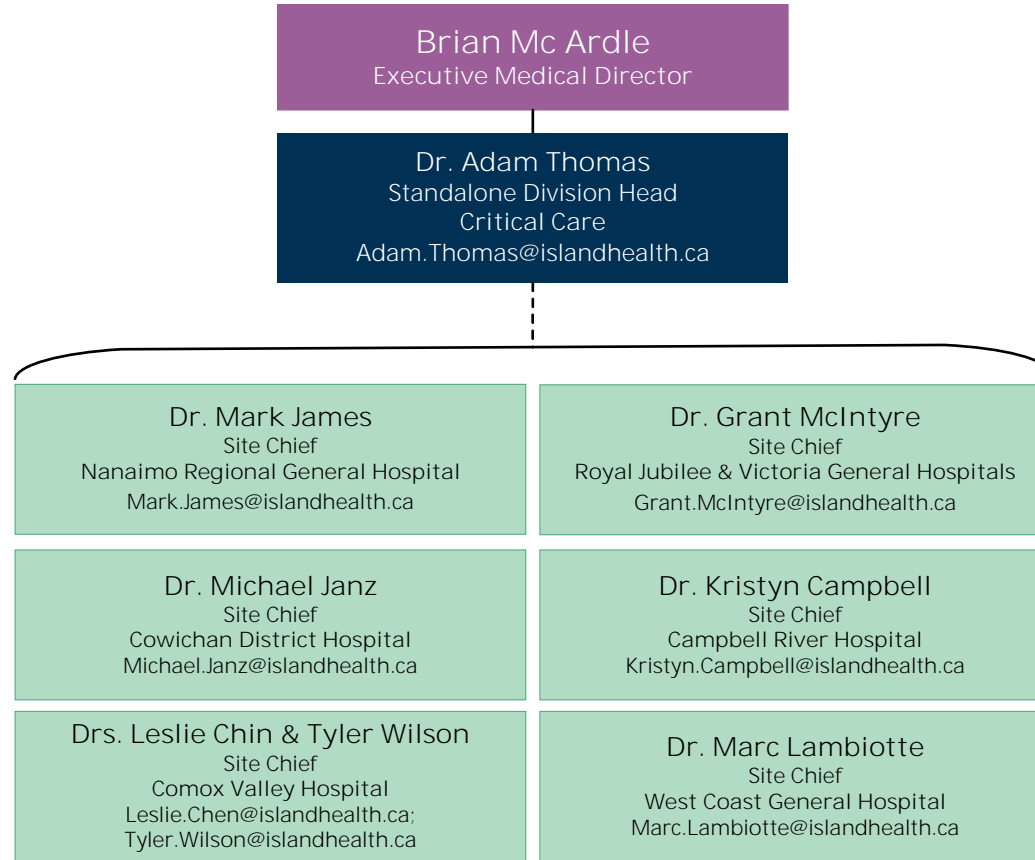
Brian Mc Ardle
Executive Medical Director

Dr. Adam Thomas
Standalone Division Head
Critical Care
Adam.Thomas@islandhealth.ca

Dr. Mark James
Site Chief
Nanaimo Regional General Hospital
Mark.James@islandhealth.ca

Dr. Grant McIntyre
Site Chief
Royal Jubilee & Victoria General Hospitals
Grant.McIntyre@islandhealth.ca

Dr. Michael Janz
Site Chief
Cowichan District Hospital
Michael.Janz@islandhealth.ca

Dr. Kristyn Campbell
Site Chief
Campbell River Hospital
Kristyn.Campbell@islandhealth.ca

Drs. Leslie Chin & Tyler Wilson
Site Chief
Comox Valley Hospital
Leslie.Chen@islandhealth.ca;
Tyler.Wilson@islandhealth.ca

Dr. Marc Lambiotte
Site Chief
West Coast General Hospital
Marc.Lambiotte@islandhealth.ca